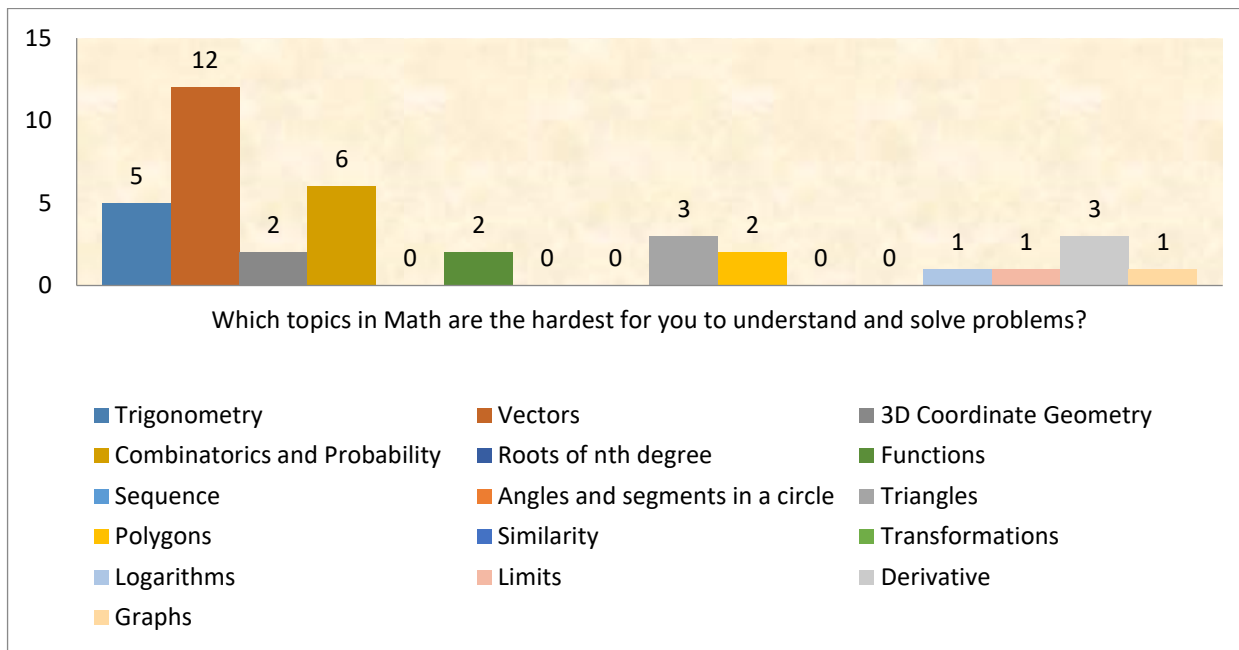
15
10
5
0

5 12 2 6 0 2 0 0 3 2 0 0 1 1 3 1

Which topics in Math are the hardest for you to understand and solve problems?

Trigonometry
Vectors
3D Coordinate Geometry
Combinatorics and Probability
Roots of nth degree
Functions
Sequence
Angles and segments in a circle
Triangles
Polygons
Similarity
Transformations
Logarithms
Limits
Derivative
Graphs